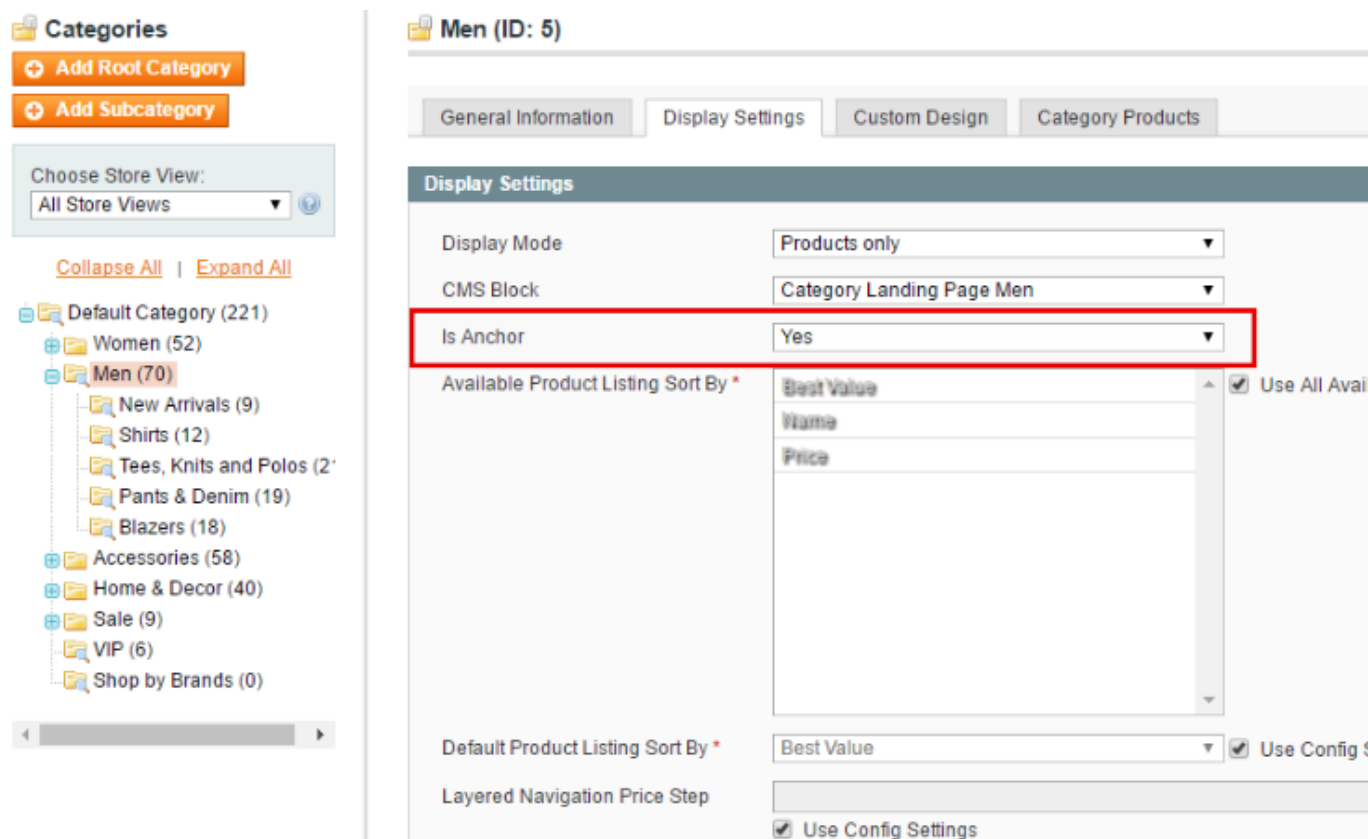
Categories

Add Root Category

Add Subcategory

Choose Store View:

All Store Views

Collapse All | Expand All

Default Category (221)
Women (52)
Men (70)
New Arrivals (9)
Shirts (12)
Tees, Knits and Polos (2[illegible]
Pants & Denim (19)
Blazers (18)
Accessories (58)
Home & Decor (40)
Sale (9)
VIP (6)
Shop by Brands (0)

Men (ID: 5)

General Information | Display Settings | Custom Design | Category Products

Display Settings

Display Mode | Products only
CMS Block | Category Landing Page Men
Is Anchor | Yes
Available Product Listing Sort By * | Best Value, Name, Price | Use All Avai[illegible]
Default Product Listing Sort By * | Best Value | Use Config S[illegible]
Layered Navigation Price Step

Use Config Settings